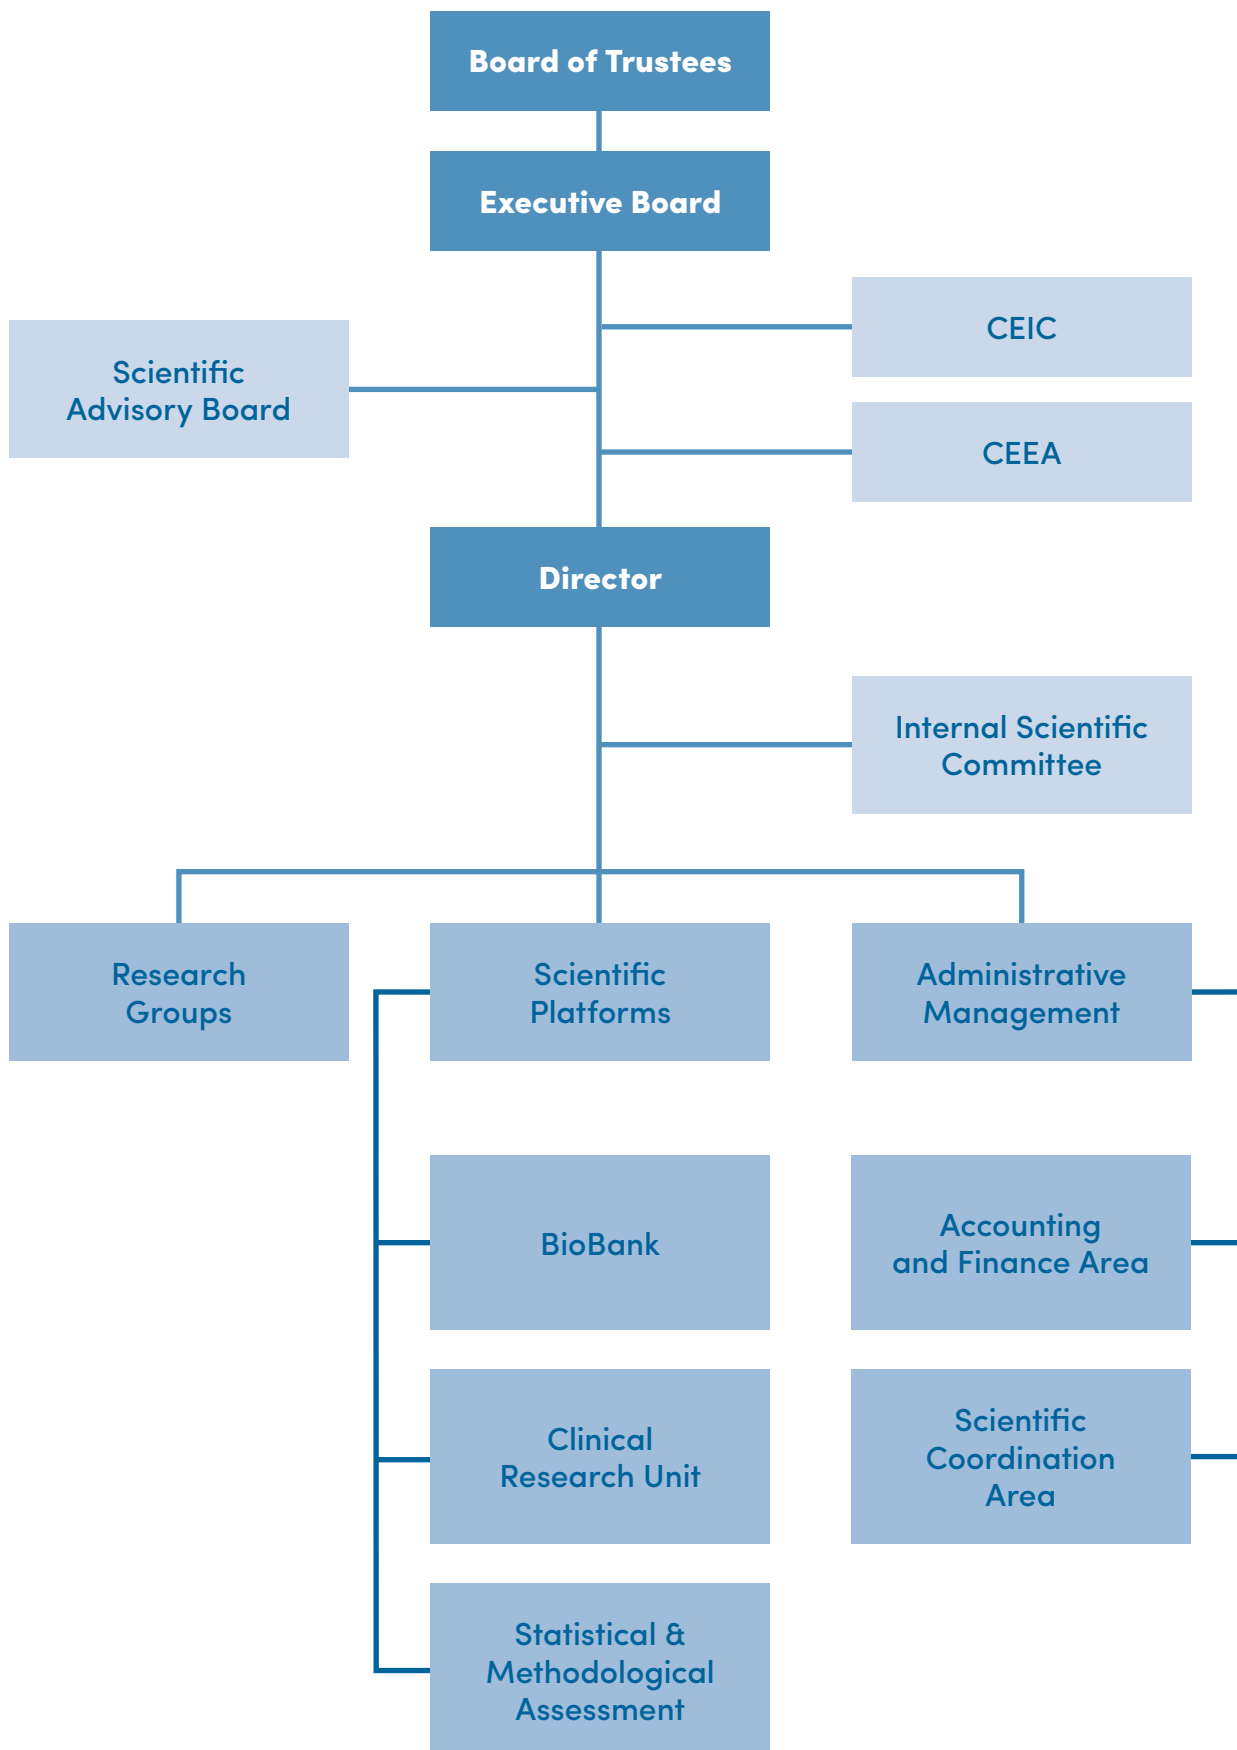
Board of Trustees

Executive Board

CEIC

Scientific Advisory Board

CEEA

Director

Internal Scientific Committee

Research Groups

Scientific Platforms

Administrative Management

BioBank

Accounting and Finance Area

Clinical Research Unit

Scientific Coordination Area

Statistical & Methodological Assessment